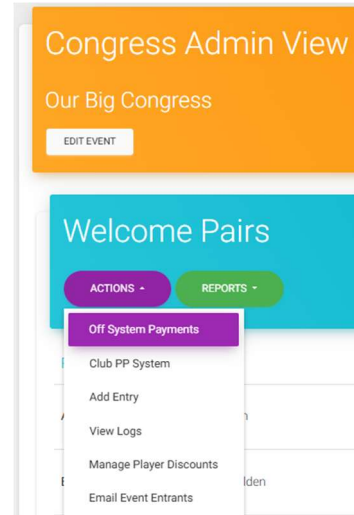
Congress Admin View

Our Big Congress

EDIT EVENT

Welcome Pairs

ACTIONS ▴

REPORTS ▾

Off System Payments

Club PP System

Add Entry

View Logs

Manage Player Discounts

Email Event Entrants

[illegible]n

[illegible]lden